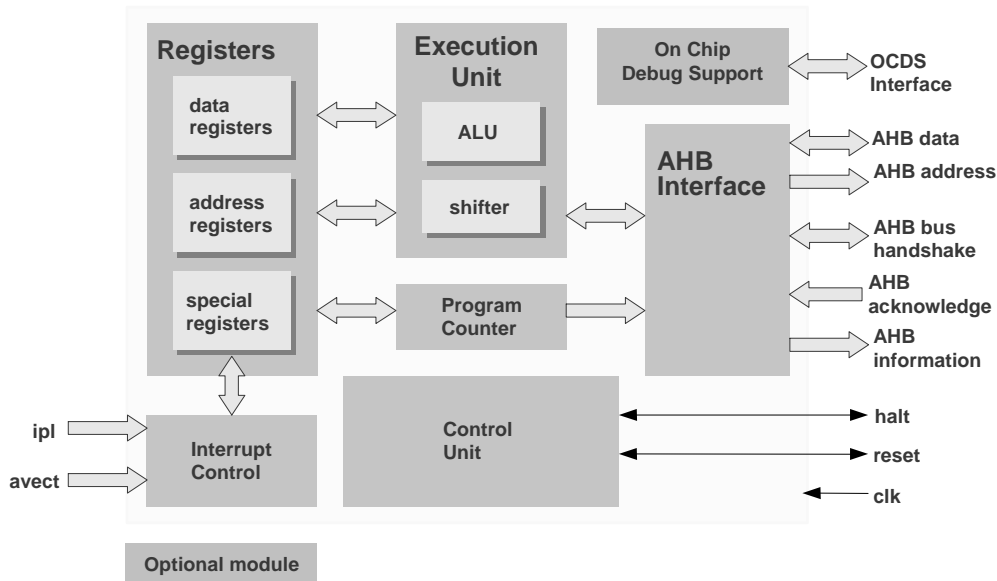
Registers

data registers

address registers

special registers

Execution Unit

ALU

shifter

Program Counter

On Chip Debug Support

OCDS Interface

AHB Interface

AHB data

AHB address

AHB bus handshake

AHB acknowledge

AHB information

ipl

avect

Interrupt Control

Control Unit

halt

reset

clk

Optional module